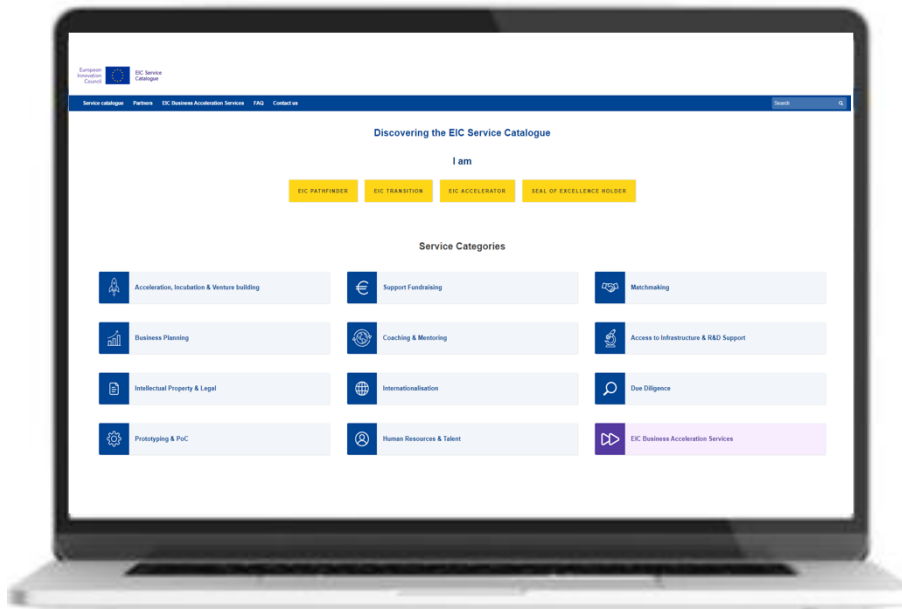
European Innovation Council

EIC Service Catalogue

Service catalogue Partners EIC Business Acceleration Services FAQ Contact us

Search

Discovering the EIC Service Catalogue

I am

EIC PATHFINDER

EIC TRANSITION

EIC ACCELERATOR

SEAL OF EXCELLENCE HOLDER

Service Categories

Acceleration, Incubation & Venture building

Support Fundraising

Matchmaking

Business Planning

Coaching & Mentoring

Access to Infrastructure & R&D Support

Intellectual Property & Legal

Internationalisation

Due Diligence

Prototyping & PoC

Human Resources & Talent

EIC Business Acceleration Services